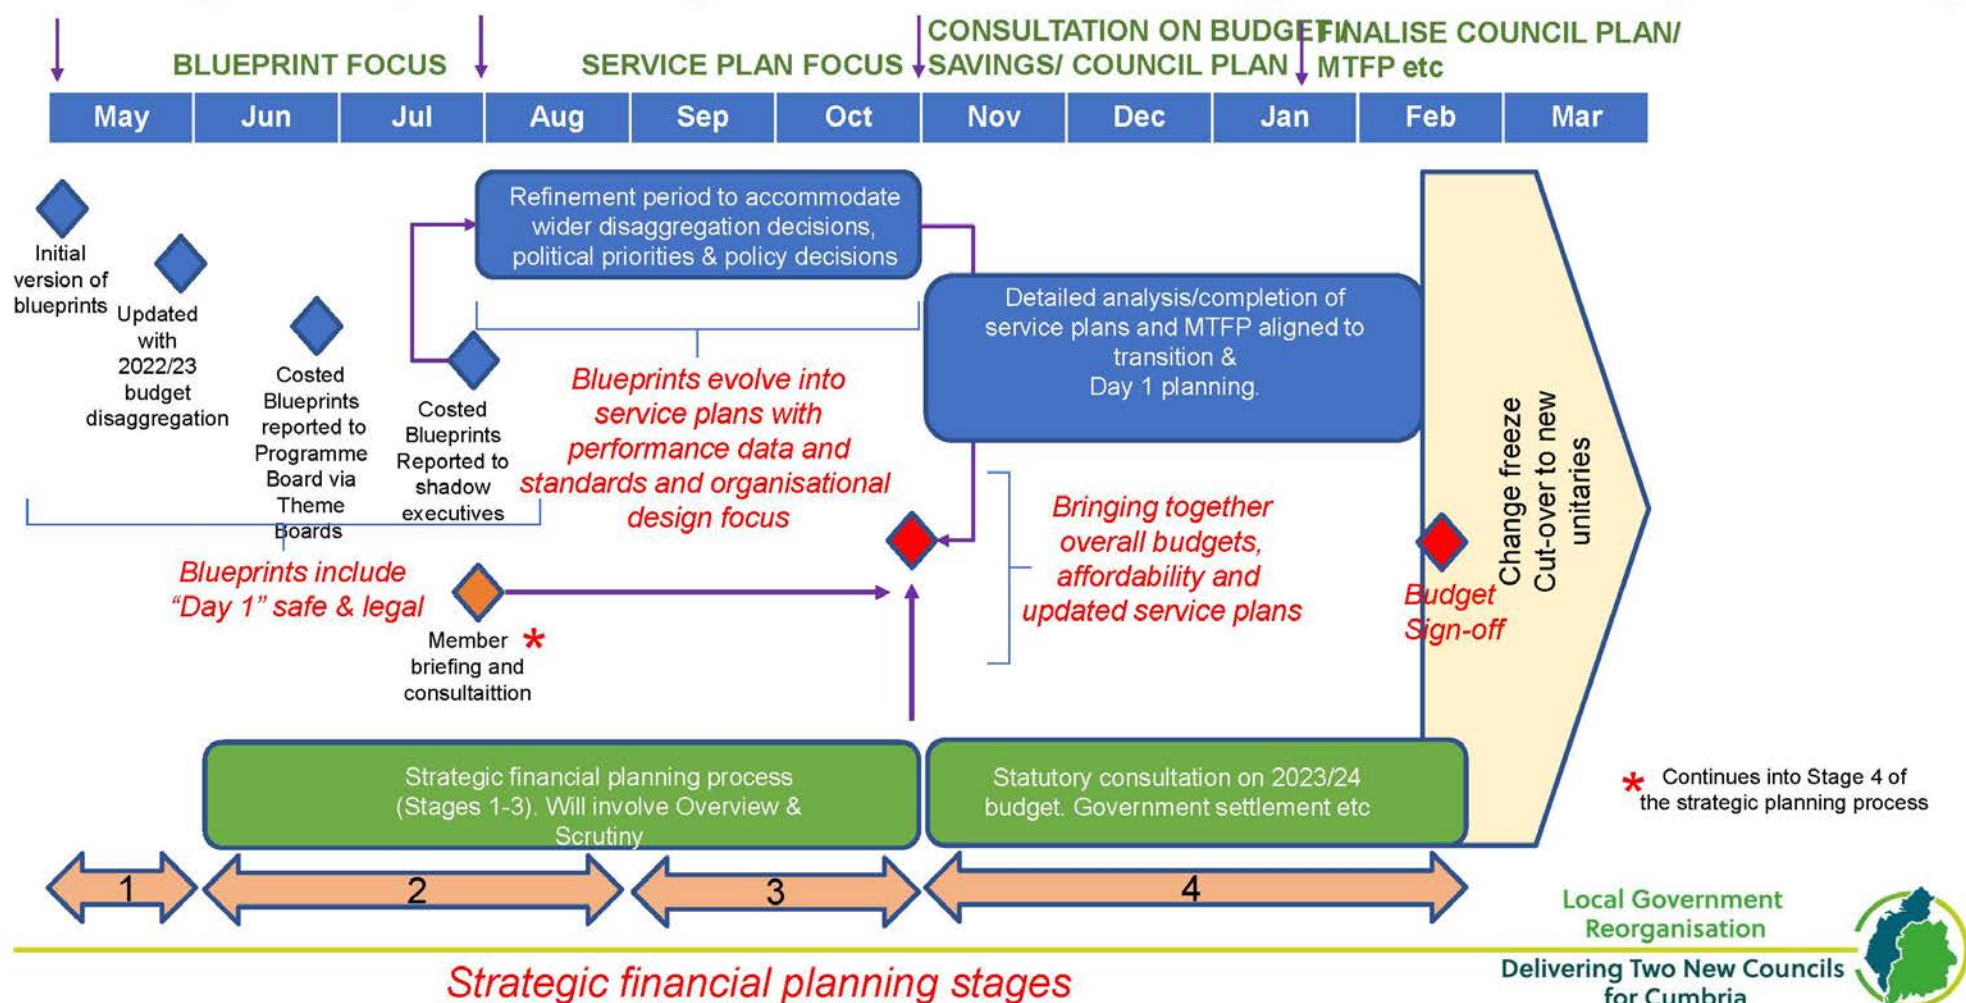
BLUEPRINT FOCUS

SERVICE PLAN FOCUS

CONSULTATION ON BUDGET SAVINGS/ COUNCIL PLAN

FINALISE COUNCIL PLAN/ MTFP etc

| May | Jun | Jul | Aug | Sep | Oct | Nov | Dec | Jan | Feb | Mar |
|---|---|---|---|---|---|---|---|---|---|---|

Initial version of blueprints

Updated with 2022/23 budget disaggregation

Costed Blueprints reported to Programme Board via Theme Boards

Costed Blueprints Reported to shadow executives

Refinement period to accommodate wider disaggregation decisions, political priorities & policy decisions

Blueprints evolve into service plans with performance data and standards and organisational design focus

Detailed analysis/completion of service plans and MTFP aligned to transition & Day 1 planning.

Bringing together overall budgets, affordability and updated service plans

Change freeze Cut-over to new unitaries

Budget Sign-off

Blueprints include "Day 1" safe & legal

Member briefing and consultaittion *

Strategic financial planning process (Stages 1-3). Will involve Overview & Scrutiny

Statutory consultation on 2023/24 budget. Government settlement etc

* Continues into Stage 4 of the strategic planning process

1

2

3

4

Local Government Reorganisation

Delivering Two New Councils for Cumbria

Strategic financial planning stages